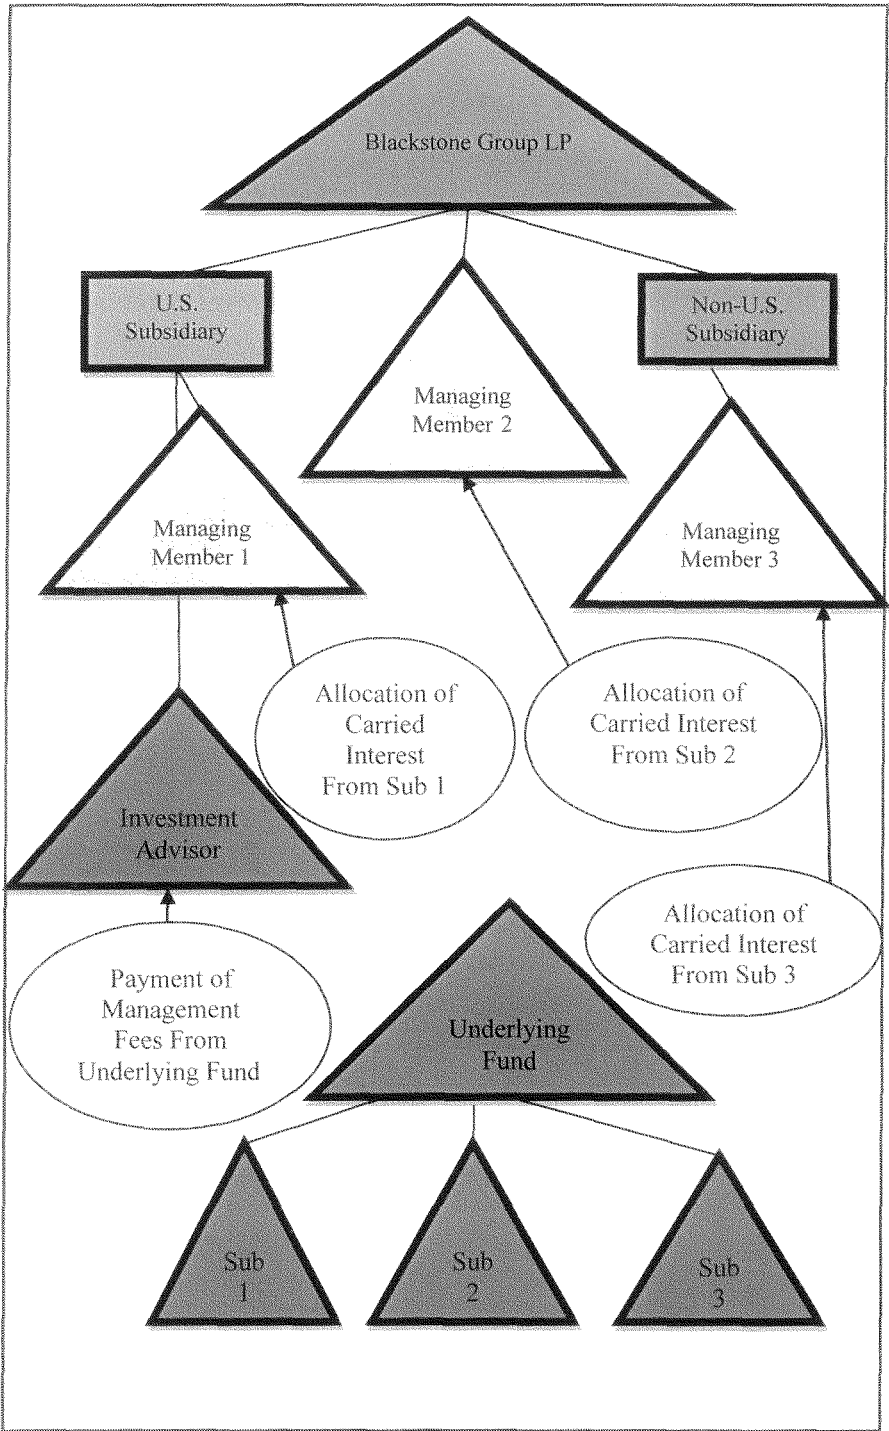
Blackstone Group LP

U.S. Subsidiary

Managing Member 2

Non-U.S. Subsidiary

Managing Member 1

Managing Member 3

Allocation of Carried Interest From Sub 1

Allocation of Carried Interest From Sub 2

Investment Advisor

Allocation of Carried Interest From Sub 3

Payment of Management Fees From Underlying Fund

Underlying Fund

Sub 1

Sub 2

Sub 3